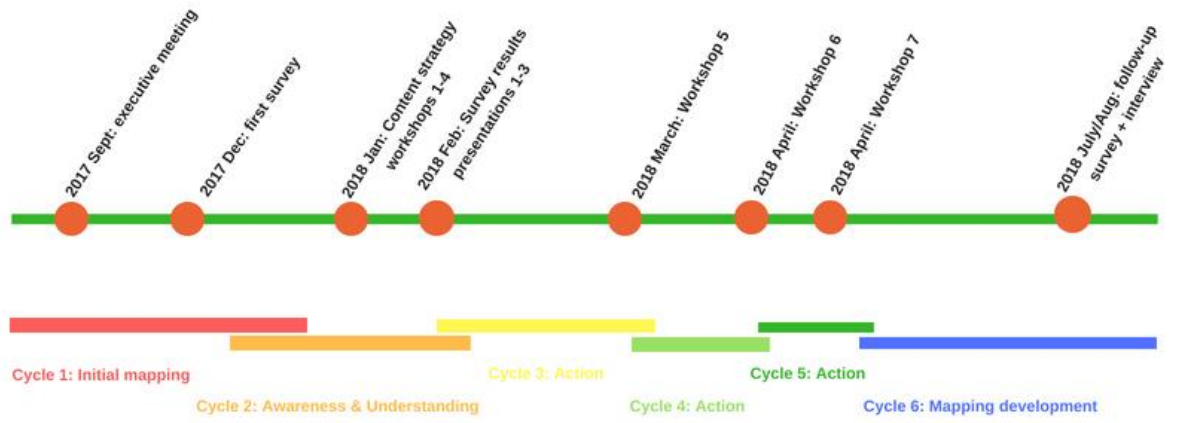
2017 Sept: executive meeting

2017 Dec: first survey

2018 Jan: Content strategy workshops 1-4

2018 Feb: Survey results presentations 1-3

2018 March: Workshop 5

2018 April: Workshop 6

2018 April: Workshop 7

2018 July/Aug: follow-up survey + interview

Cycle 1: Initial mapping

Cycle 2: Awareness & Understanding

Cycle 3: Action

Cycle 4: Action

Cycle 5: Action

Cycle 6: Mapping development